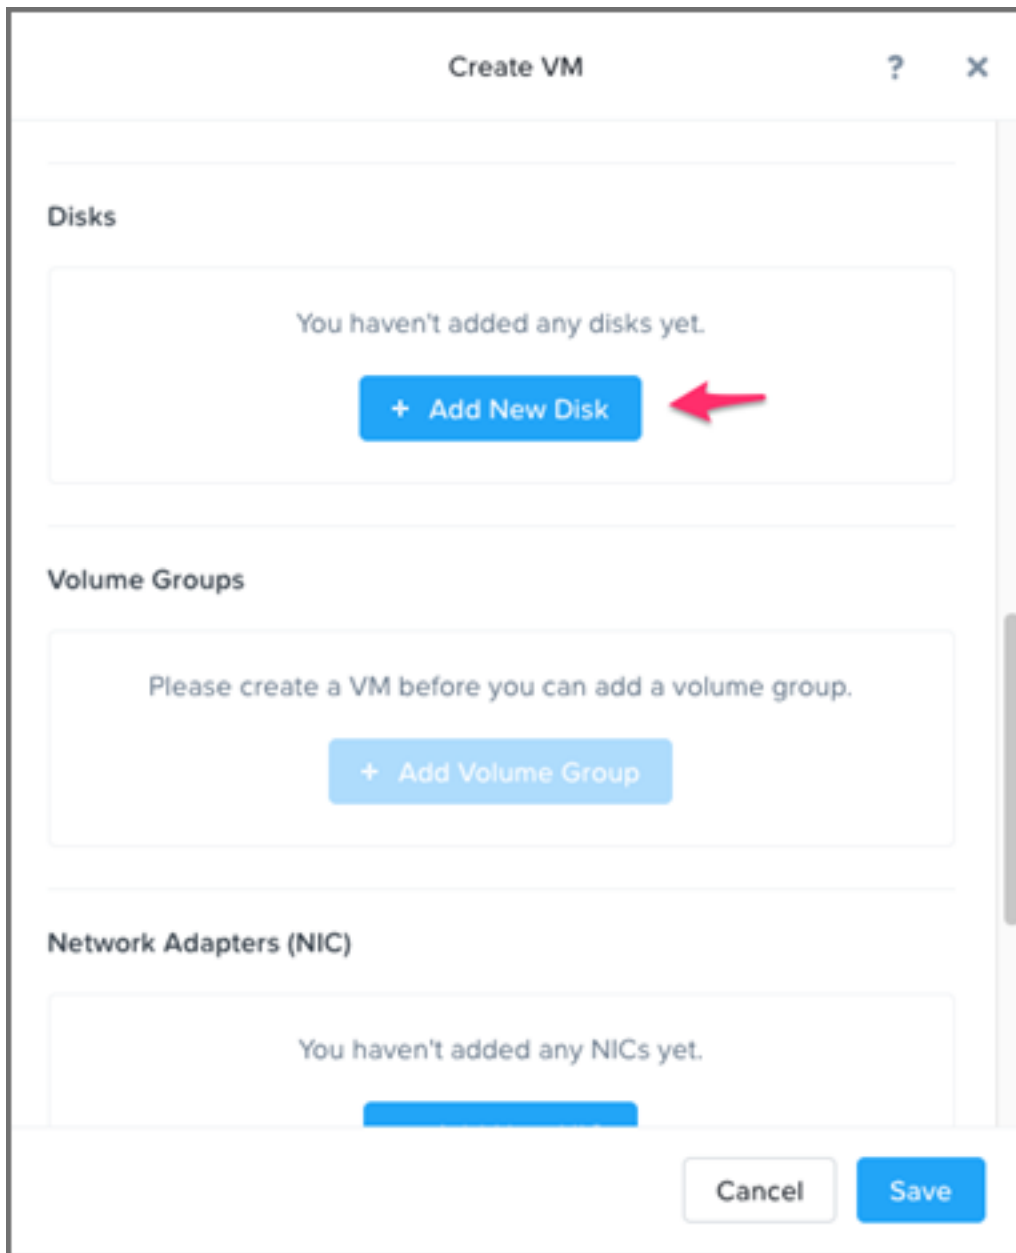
Create VM

?

×

Disks

You haven't added any disks yet.

+ Add New Disk

Volume Groups

Please create a VM before you can add a volume group.

+ Add Volume Group

Network Adapters (NIC)

You haven't added any NICs yet.

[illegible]

Cancel

Save